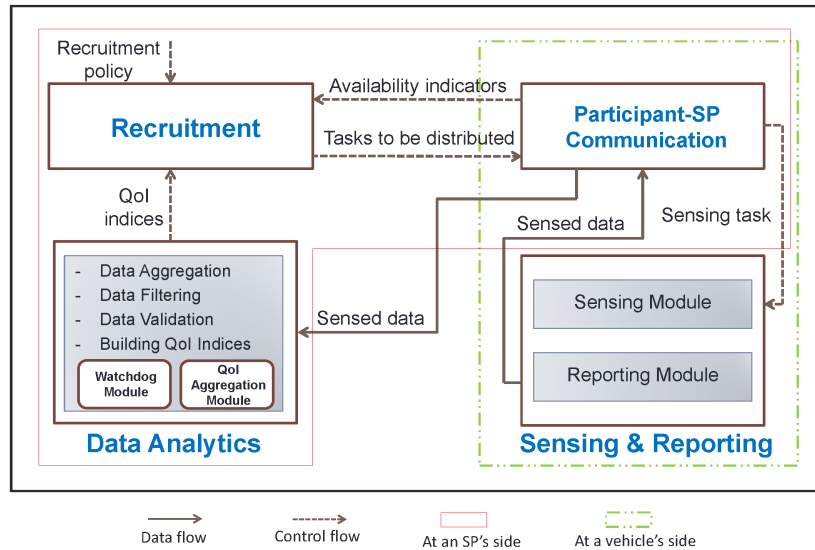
Recruitment policy

Availability indicators

Recruitment

Participant-SP Communication

Tasks to be distributed

QoI indices

Sensed data

Sensing task

- Data Aggregation
- Data Filtering
- Data Validation
- Building QoI Indices

Watchdog Module

QoI Aggregation Module

Sensed data

Sensing Module

Reporting Module

Data Analytics

Sensing & Reporting

Data flow

Control flow

At an SP's side

At a vehicle's side